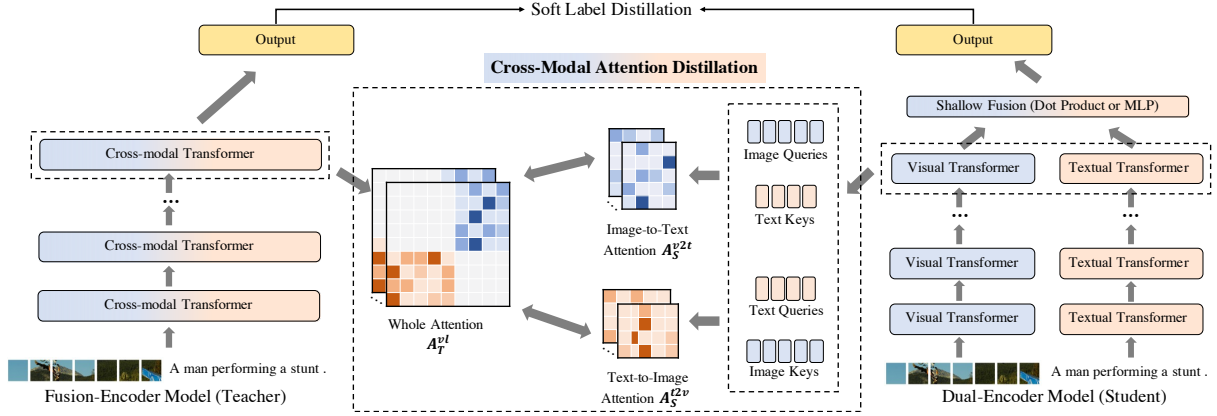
Soft Label Distillation

Output

Output

Cross-Modal Attention Distillation

Shallow Fusion (Dot Product or MLP)

Cross-modal Transformer

...

Cross-modal Transformer

Cross-modal Transformer

A man performing a stunt .

Fusion-Encoder Model (Teacher)

Whole Attention $A_T^{vl}$

Image Queries

Text Keys

Image-to-Text Attention $A_S^{v2t}$

Text Queries

Image Keys

Text-to-Image Attention $A_S^{t2v}$

Visual Transformer

Textual Transformer

...

...

Visual Transformer

Textual Transformer

Visual Transformer

Textual Transformer

A man performing a stunt .

Dual-Encoder Model (Student)